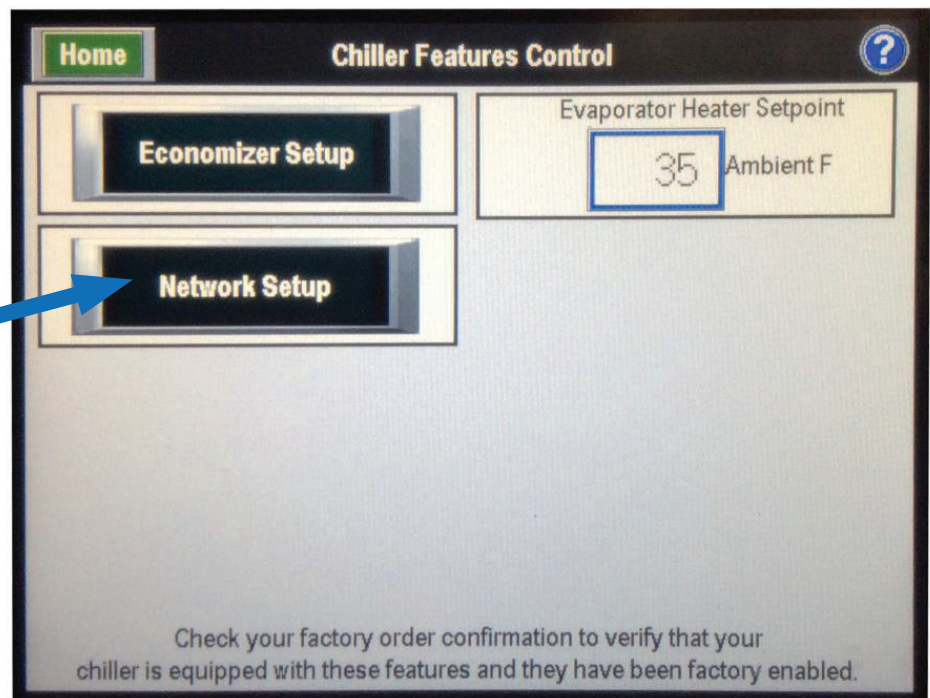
Home

Chiller Features Control

?

Economizer Setup

Evaporator Heater Setpoint

35 Ambient F

Network Setup

Check your factory order confirmation to verify that your chiller is equipped with these features and they have been factory enabled.